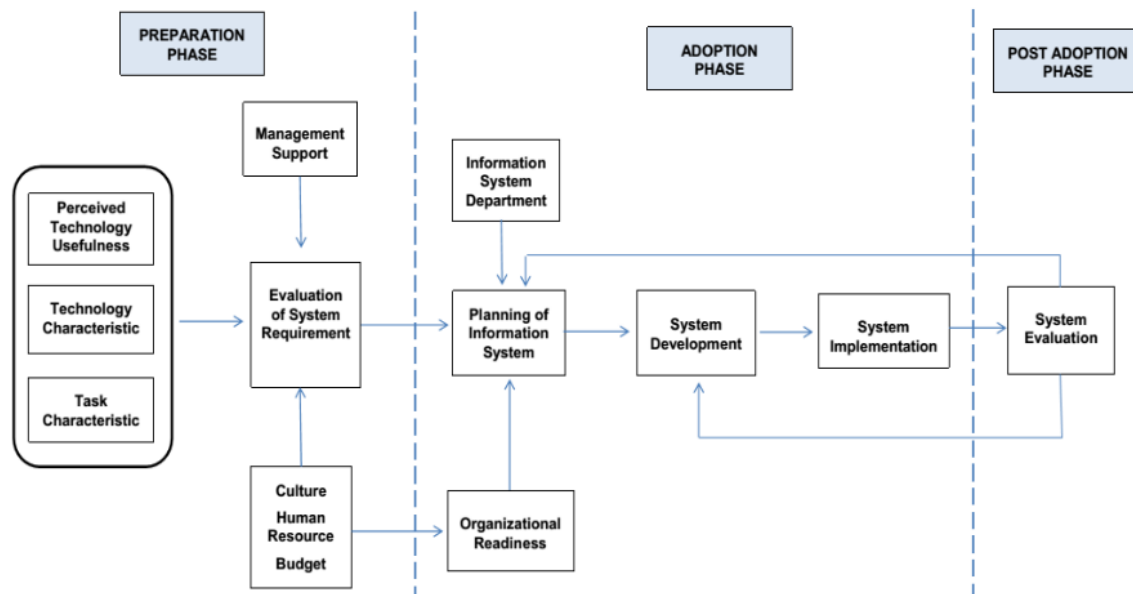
PREPARATION PHASE

ADOPTION PHASE

POST ADOPTION PHASE

Management Support

Information System Department

Perceived Technology Usefulness

Technology Characteristic

Task Characteristic

Evaluation of System Requirement

Planning of Information System

System Development

System Implementation

System Evaluation

Culture
Human Resource
Budget

Organizational Readiness